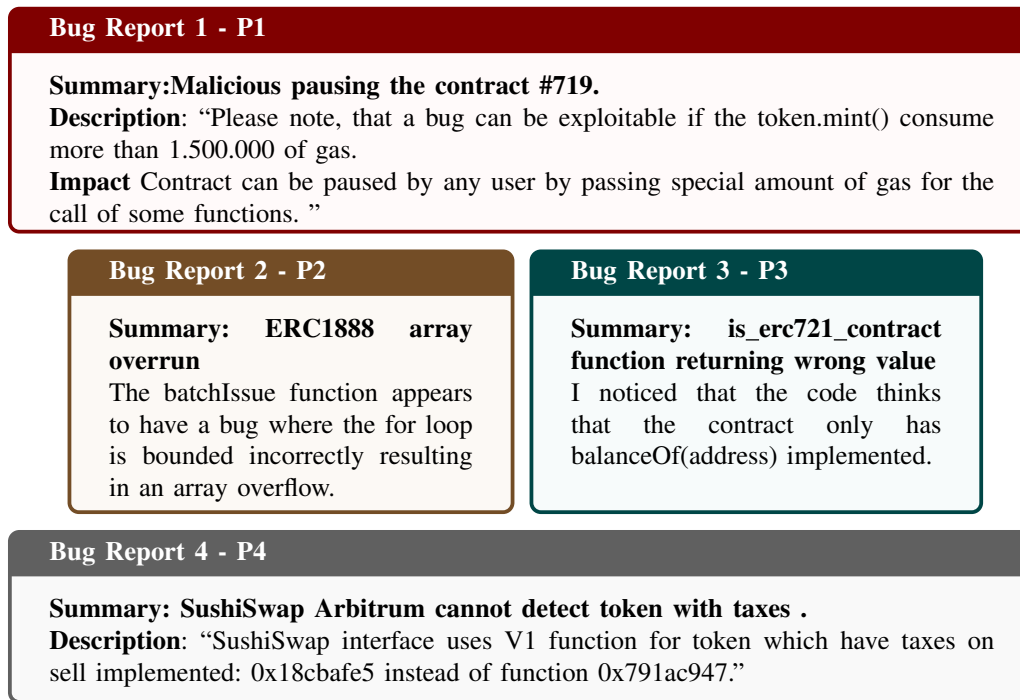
Bug Report 1 - P1

Summary:Malicious pausing the contract #719.
Description: “Please note, that a bug can be exploitable if the token.mint() consume more than 1.500.000 of gas.
Impact Contract can be paused by any user by passing special amount of gas for the call of some functions. ”

Bug Report 2 - P2

Summary: ERC1888 array overrun
The batchIssue function appears to have a bug where the for loop is bounded incorrectly resulting in an array overflow.

Bug Report 3 - P3

Summary: is_erc721_contract function returning wrong value
I noticed that the code thinks that the contract only has balanceOf(address) implemented.

Bug Report 4 - P4

Summary: SushiSwap Arbitrum cannot detect token with taxes .
Description: “SushiSwap interface uses V1 function for token which have taxes on sell implemented: 0x18cbafe5 instead of function 0x791ac947.”